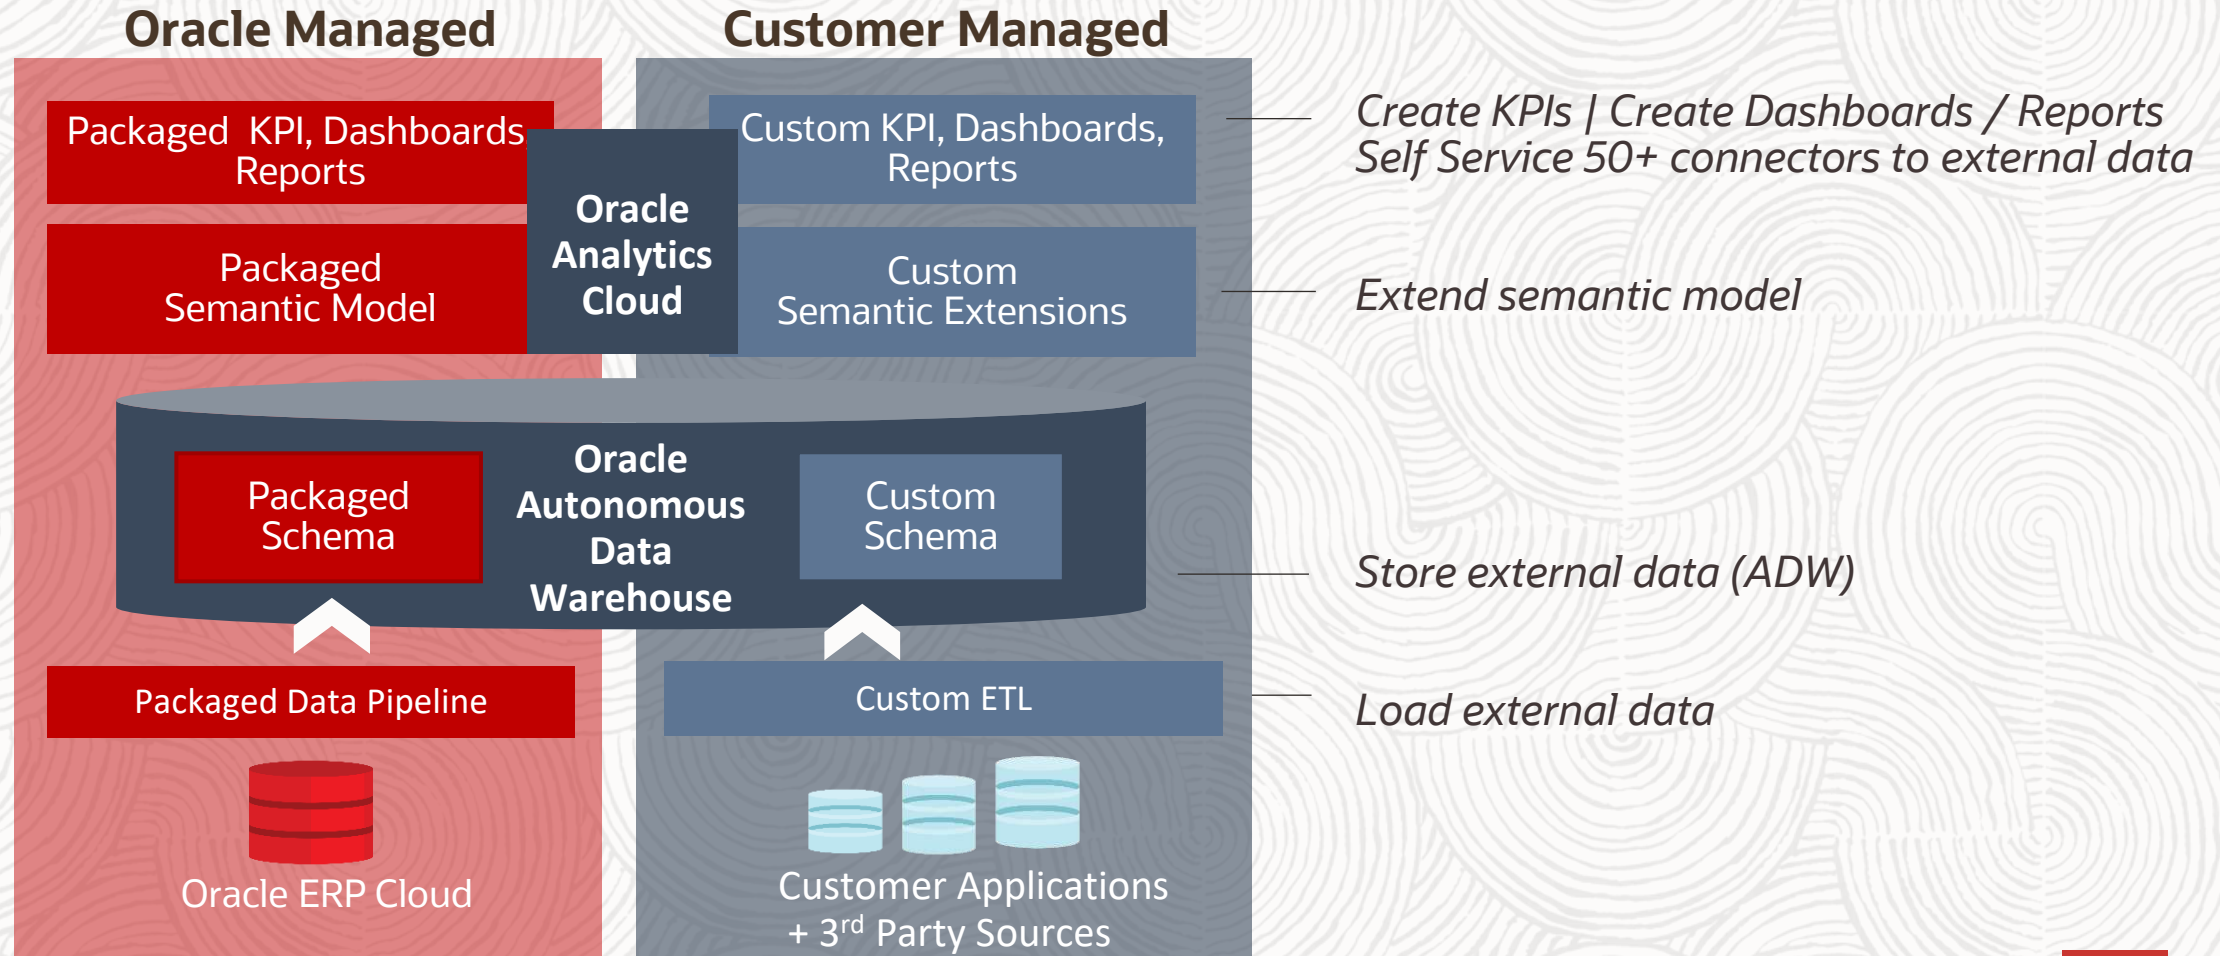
Oracle Managed

Customer Managed

Packaged KPI, Dashboards Reports

Packaged Semantic Model

Oracle Analytics Cloud

Custom KPI, Dashboards, Reports

Custom Semantic Extensions

Create KPIs | Create Dashboards / Reports
Self Service 50+ connectors to external data

Extend semantic model

Packaged Schema

Oracle Autonomous Data Warehouse

Custom Schema

Store external data (ADW)

Packaged Data Pipeline

Custom ETL

Load external data

Oracle ERP Cloud

Customer Applications + 3$^{rd}$ Party Sources